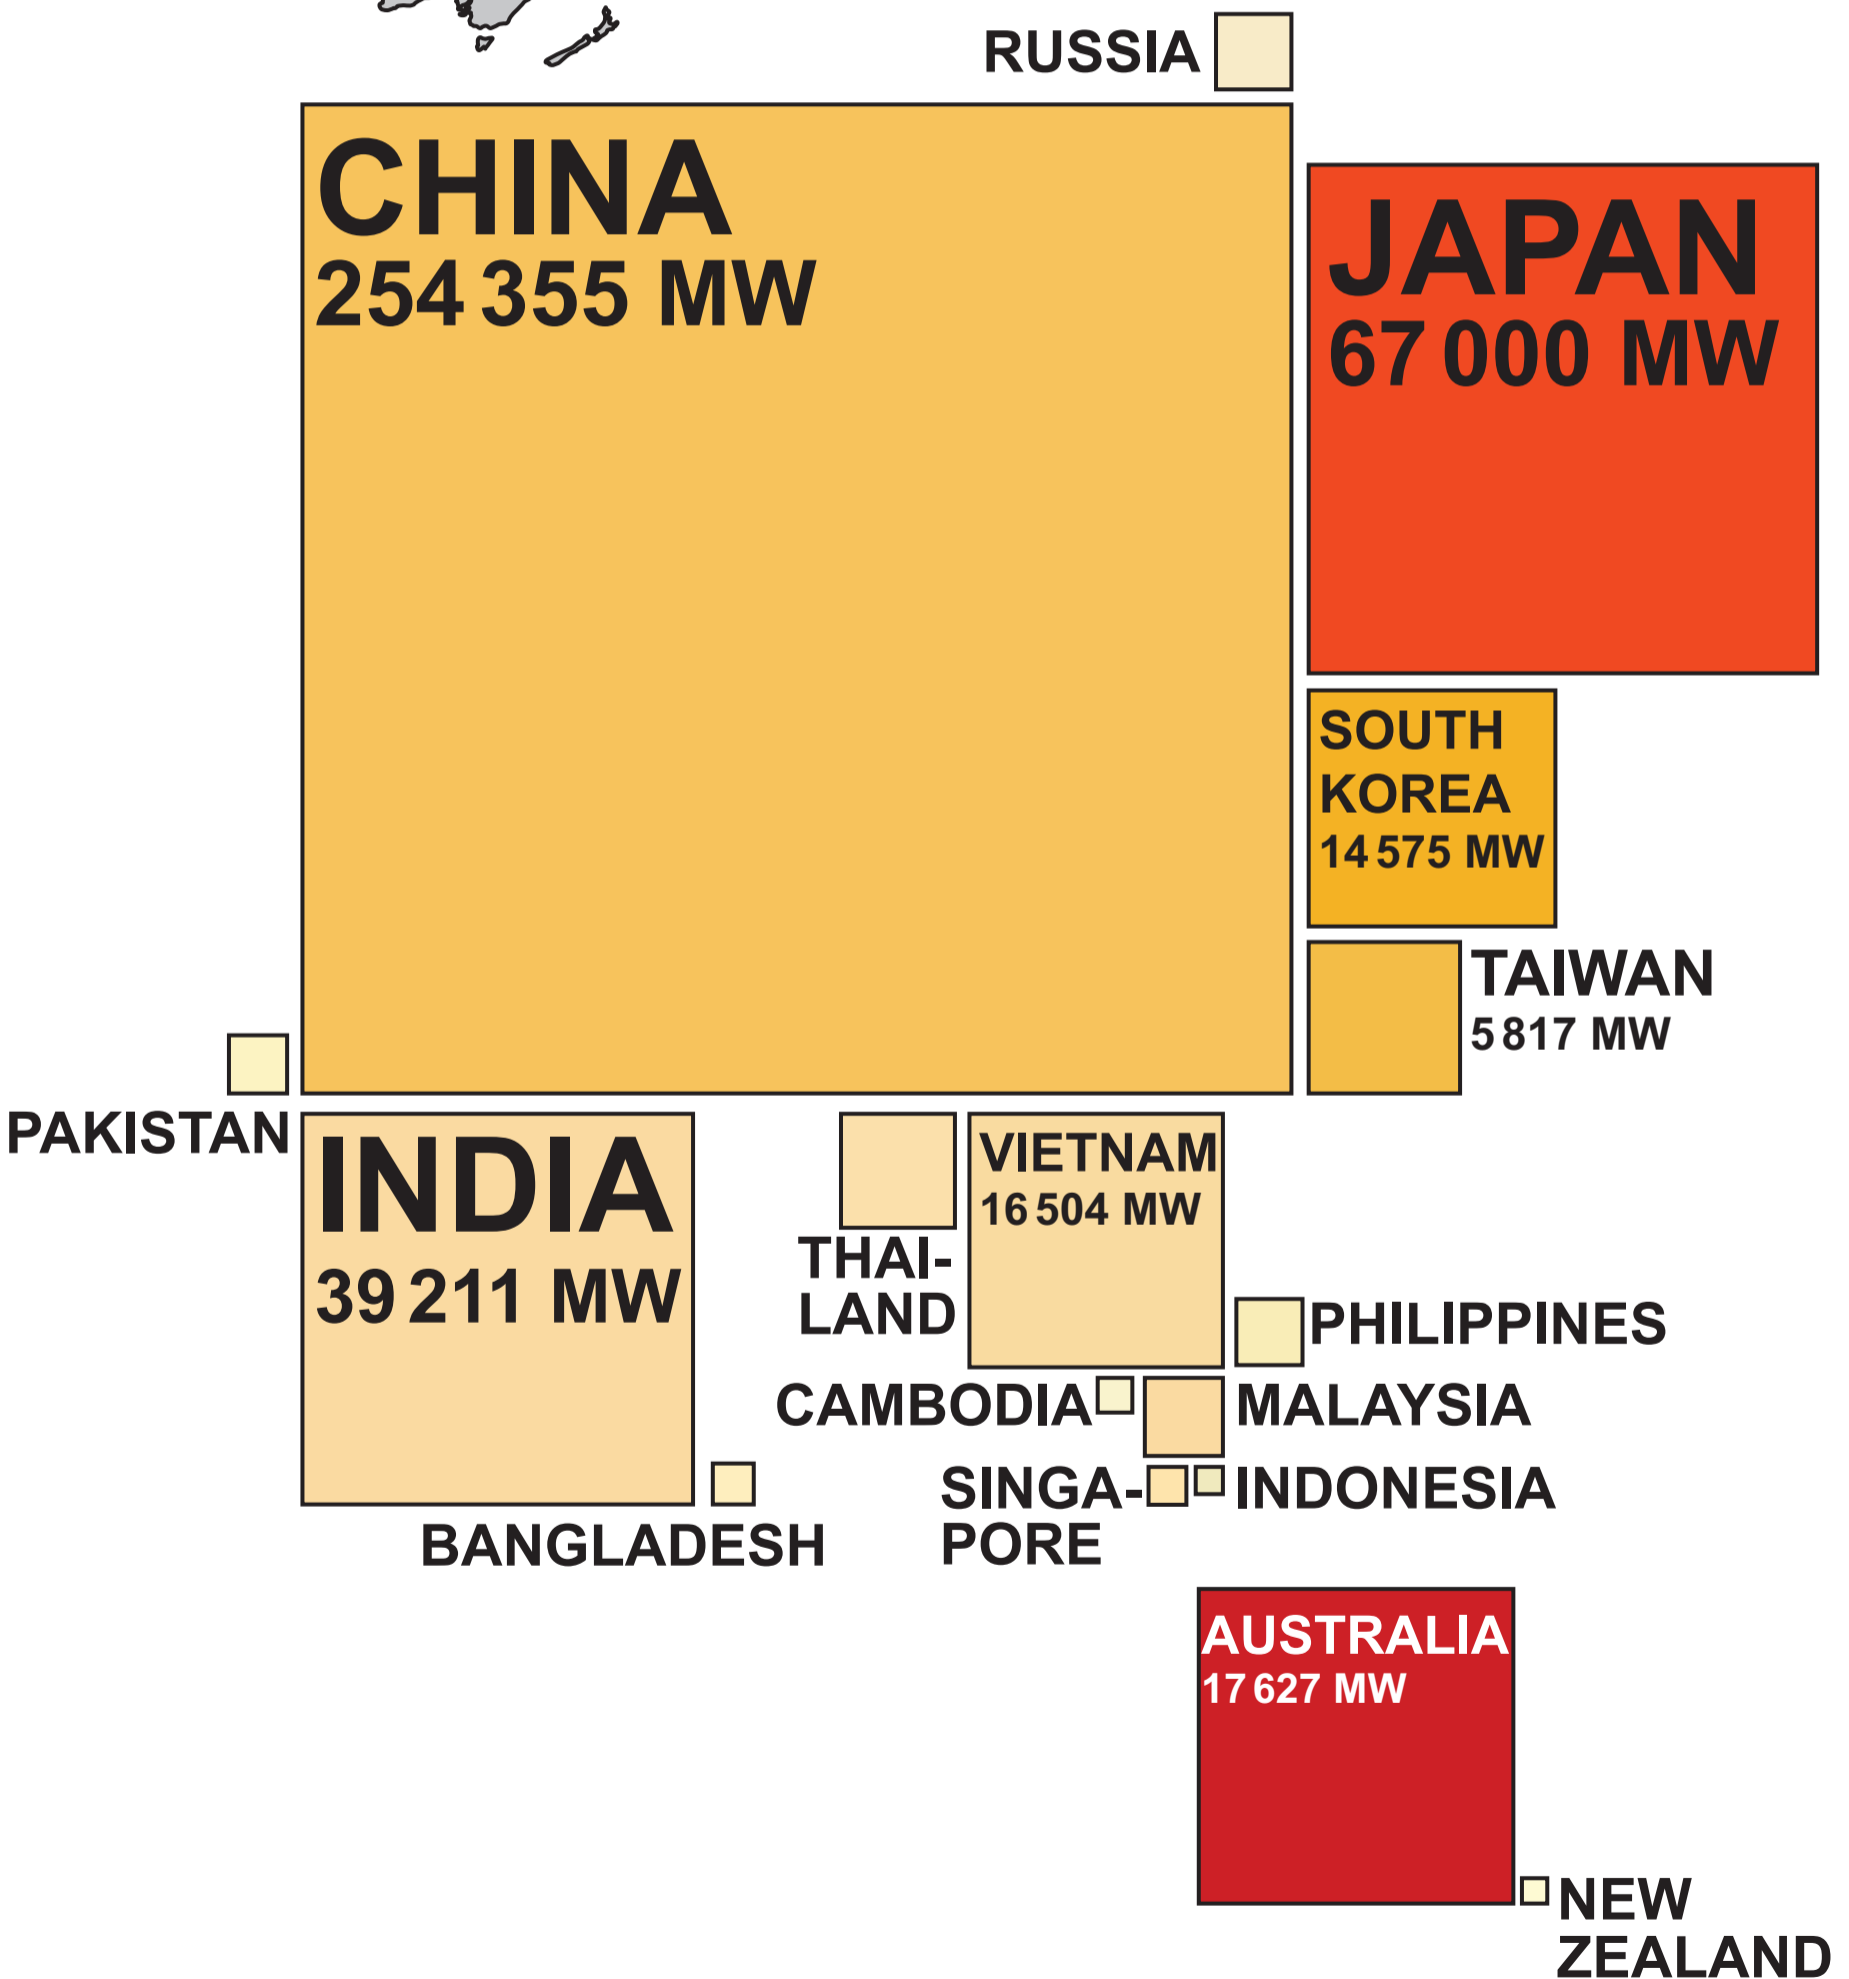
RUSSIA

CHINA
254 355 MW

JAPAN
67 000 MW

SOUTH KOREA
14 575 MW

TAIWAN
5 817 MW

PAKISTAN

INDIA
39 211 MW

THAI-LAND

VIETNAM
16 504 MW

PHILIPPINES

CAMBODIA

MALAYSIA

SINGA-PORE

INDONESIA

BANGLADESH

AUSTRALIA
17 627 MW

NEW ZEALAND